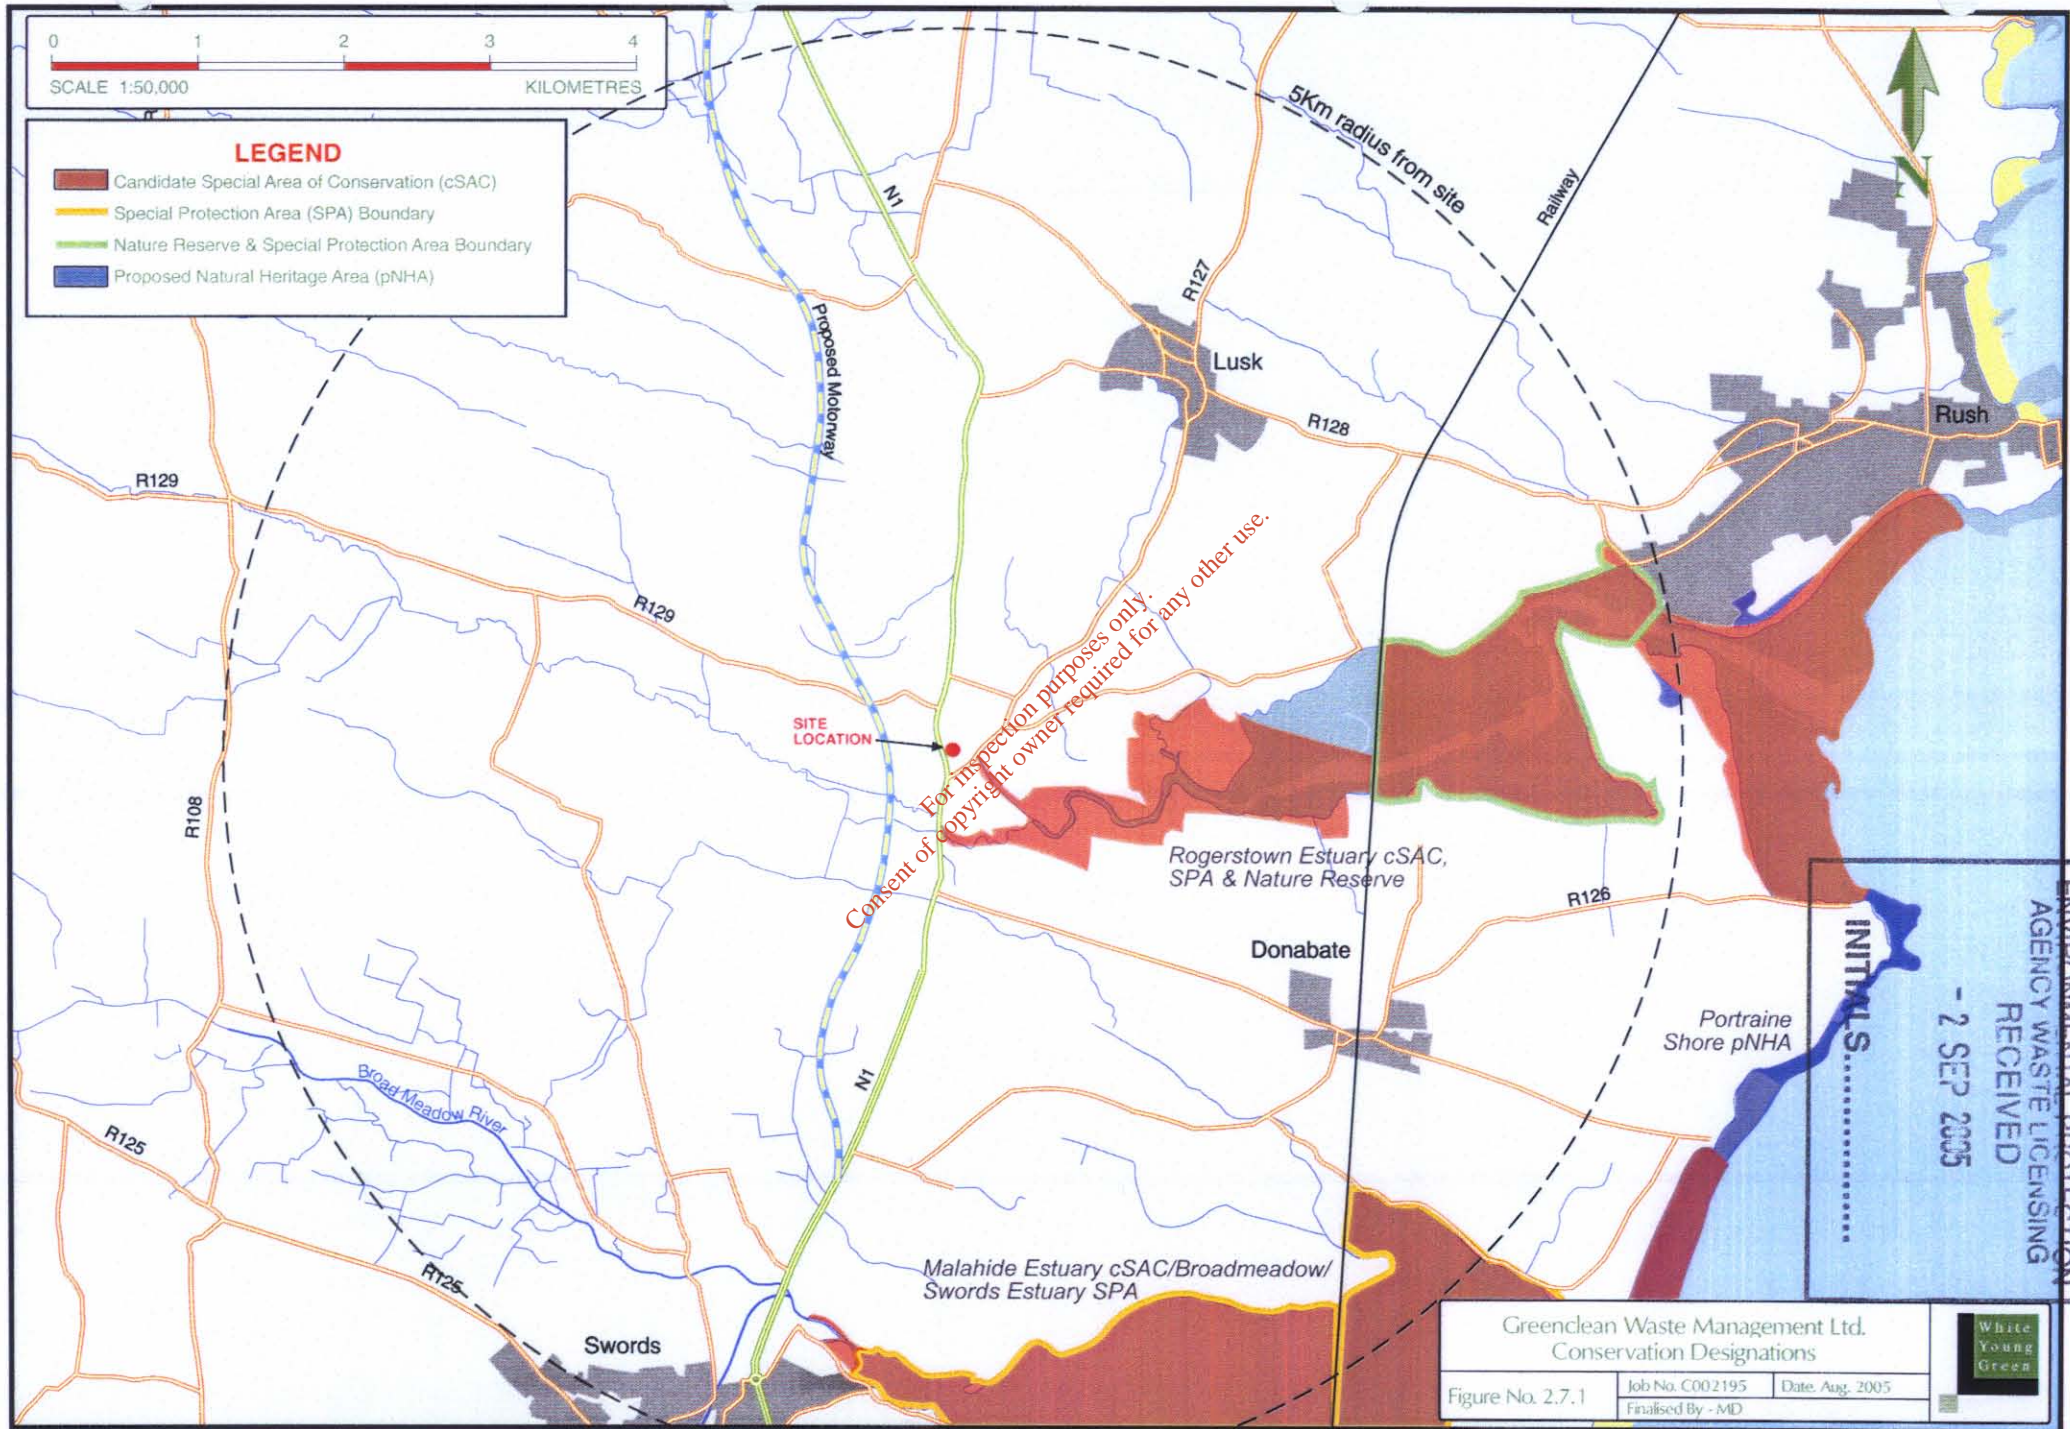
0 1 2 3 4
SCALE 1:50,000 KILOMETRES

LEGEND
Candidate Special Area of Conservation (cSAC)
Special Protection Area (SPA) Boundary
Nature Reserve & Special Protection Area Boundary
Proposed Natural Heritage Area (pNHA)

5Km radius from site
N
N1
Railway
R127
Lusk
Rush
R128
R129
Proposed Motorway
R129
SITE LOCATION
For inspection purposes only.
Consent of copyright owner required for any other use.
R108
Rogerstown Estuary cSAC, SPA & Nature Reserve
R126
Donabate
INITIALS.........
ENVIRONMENTAL PROTECTION AGENCY WASTE LICENSING RECEIVED
- 2 SEP 2005
Portraine Shore pNHA
N1
Broad Meadow River
R125
R125
Malahide Estuary cSAC/Broadmeadow/ Swords Estuary SPA
Swords

Greenclean Waste Management Ltd.
Conservation Designations
Figure No. 2.7.1
Job No. C002195
Date Aug. 2005
Finalised By - MD
White Young Green